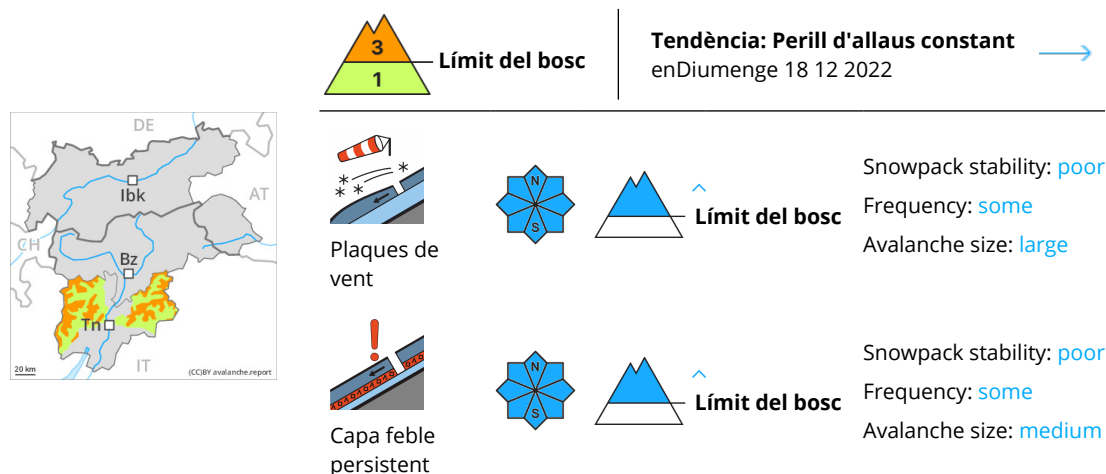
3
1
Límit del bosc

Tendència: Perill d'allaus constant
enDiumenge 18 12 2022

DE
AT
CH
Ibk
Bz
Tn
IT
20 km
(CC)BY avalanche.report

Plaques de vent

N
S

Límit del bosc

Snowpack stability: poor
Frequency: some
Avalanche size: large

Capa feble persistent

N
S

Límit del bosc

Snowpack stability: poor
Frequency: some
Avalanche size: medium